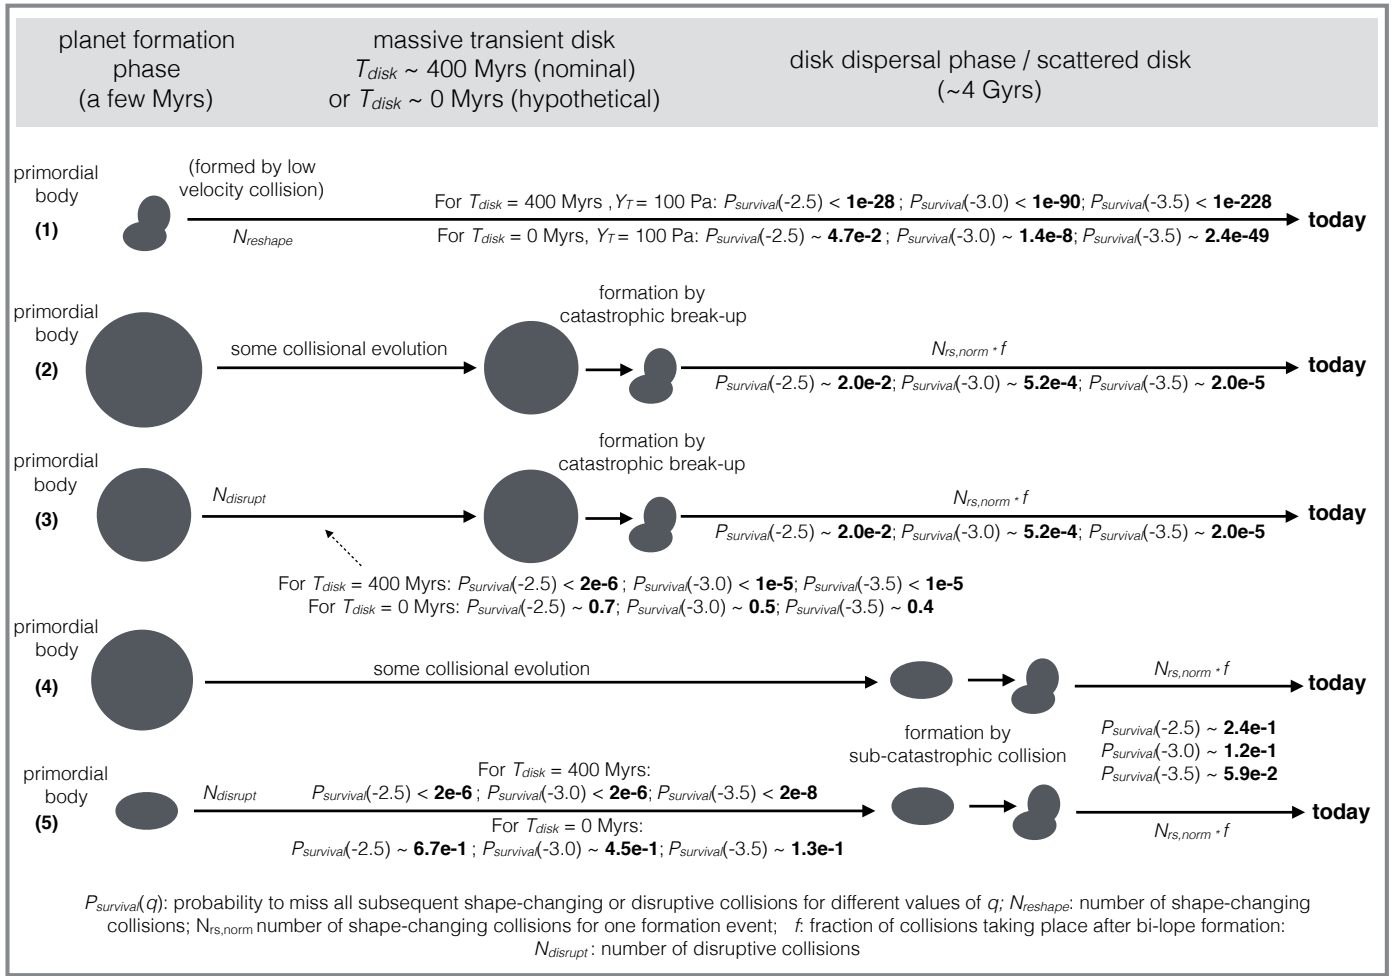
planet formation phase (a few Myrs)

massive transient disk $T_{disk}$ ~ 400 Myrs (nominal) or $T_{disk}$ ~ 0 Myrs (hypothetical)

disk dispersal phase / scattered disk (~4 Gyrs)

primordial body
(1)

(formed by low velocity collision)

$N_{reshape}$

For $T_{disk}$ = 400 Myrs , $Y_T$ = 100 Pa: $P_{survival}$(-2.5) < **1e-28** ; $P_{survival}$(-3.0) < **1e-90**; $P_{survival}$(-3.5) < **1e-228**

For $T_{disk}$ = 0 Myrs, $Y_T$ = 100 Pa: $P_{survival}$(-2.5) ~ **4.7e-2** ; $P_{survival}$(-3.0) ~ **1.4e-8**; $P_{survival}$(-3.5) ~ **2.4e-49**

today

primordial body
(2)

some collisional evolution

formation by catastrophic break-up

$N_{rs,norm} * f$

$P_{survival}$(-2.5) ~ **2.0e-2**; $P_{survival}$(-3.0) ~ **5.2e-4**; $P_{survival}$(-3.5) ~ **2.0e-5**

today

primordial body
(3)

$N_{disrupt}$

formation by catastrophic break-up

$N_{rs,norm} * f$

$P_{survival}$(-2.5) ~ **2.0e-2**; $P_{survival}$(-3.0) ~ **5.2e-4**; $P_{survival}$(-3.5) ~ **2.0e-5**

today

For $T_{disk}$ = 400 Myrs: $P_{survival}$(-2.5) < **2e-6** ; $P_{survival}$(-3.0) < **1e-5**; $P_{survival}$(-3.5) < **1e-5**
For $T_{disk}$ = 0 Myrs: $P_{survival}$(-2.5) ~ **0.7**; $P_{survival}$(-3.0) ~ **0.5**; $P_{survival}$(-3.5) ~ **0.4**

primordial body
(4)

some collisional evolution

$N_{rs,norm} * f$

today

$P_{survival}$(-2.5) ~ **2.4e-1**
$P_{survival}$(-3.0) ~ **1.2e-1**
$P_{survival}$(-3.5) ~ **5.9e-2**

formation by sub-catastrophic collision

primordial body
(5)

$N_{disrupt}$

For $T_{disk}$ = 400 Myrs:
$P_{survival}$(-2.5) < **2e-6** ; $P_{survival}$(-3.0) < **2e-6**; $P_{survival}$(-3.5) < **2e-8**

For $T_{disk}$ = 0 Myrs:
$P_{survival}$(-2.5) ~ **6.7e-1** ; $P_{survival}$(-3.0) ~ **4.5e-1**; $P_{survival}$(-3.5) ~ **1.3e-1**

today

$N_{rs,norm} * f$

$P_{survival}(q)$: probability to miss all subsequent shape-changing or disruptive collisions for different values of $q$; $N_{reshape}$: number of shape-changing collisions; $N_{rs,norm}$ number of shape-changing collisions for one formation event; $f$: fraction of collisions taking place after bi-lope formation: $N_{disrupt}$ : number of disruptive collisions